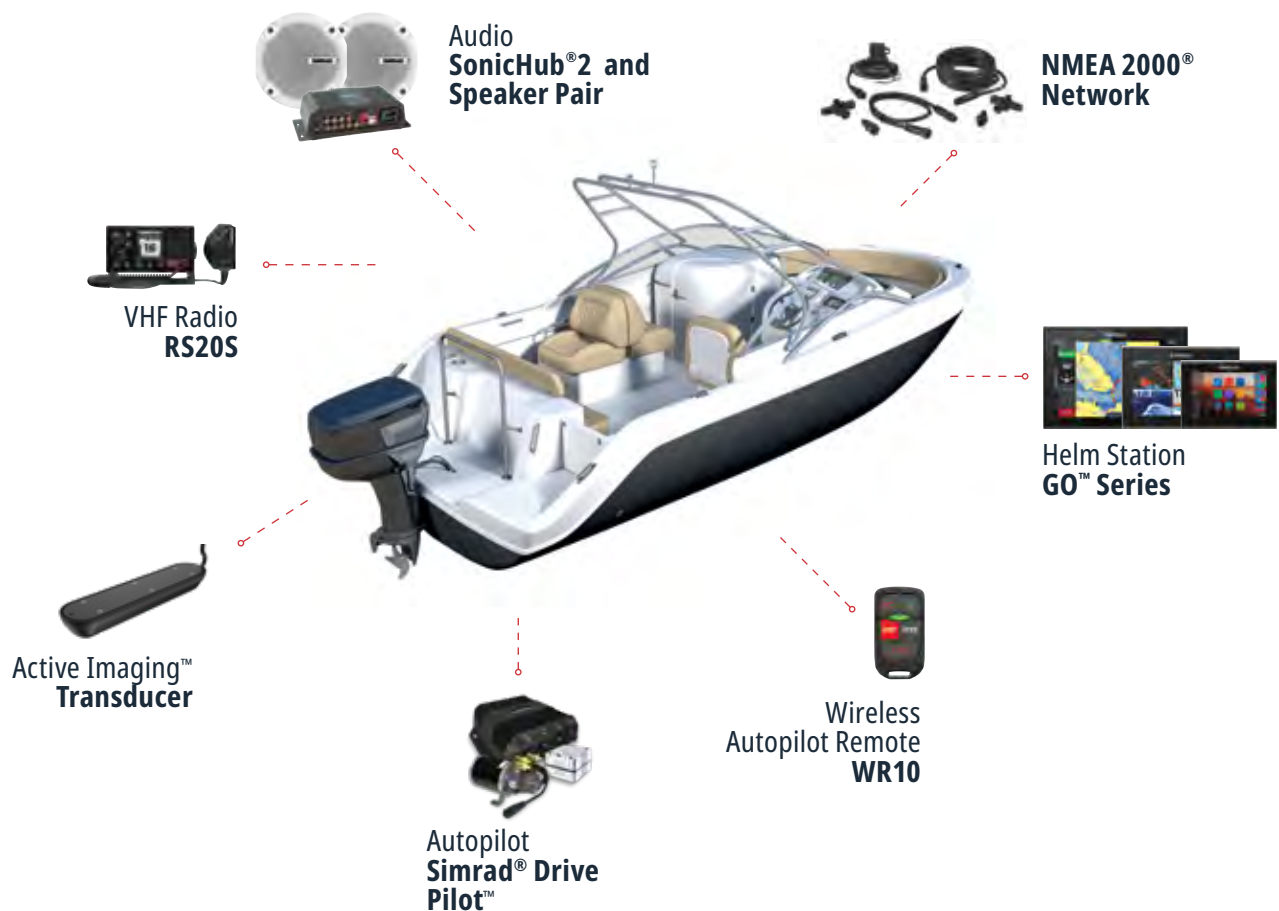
Audio
**SonicHub®2 and Speaker Pair**

**NMEA 2000® Network**

VHF Radio
**RS20S**

Helm Station
**GO™ Series**

Active Imaging™
**Transducer**

Wireless
Autopilot Remote
**WR10**

Autopilot
**Simrad® Drive Pilot™**